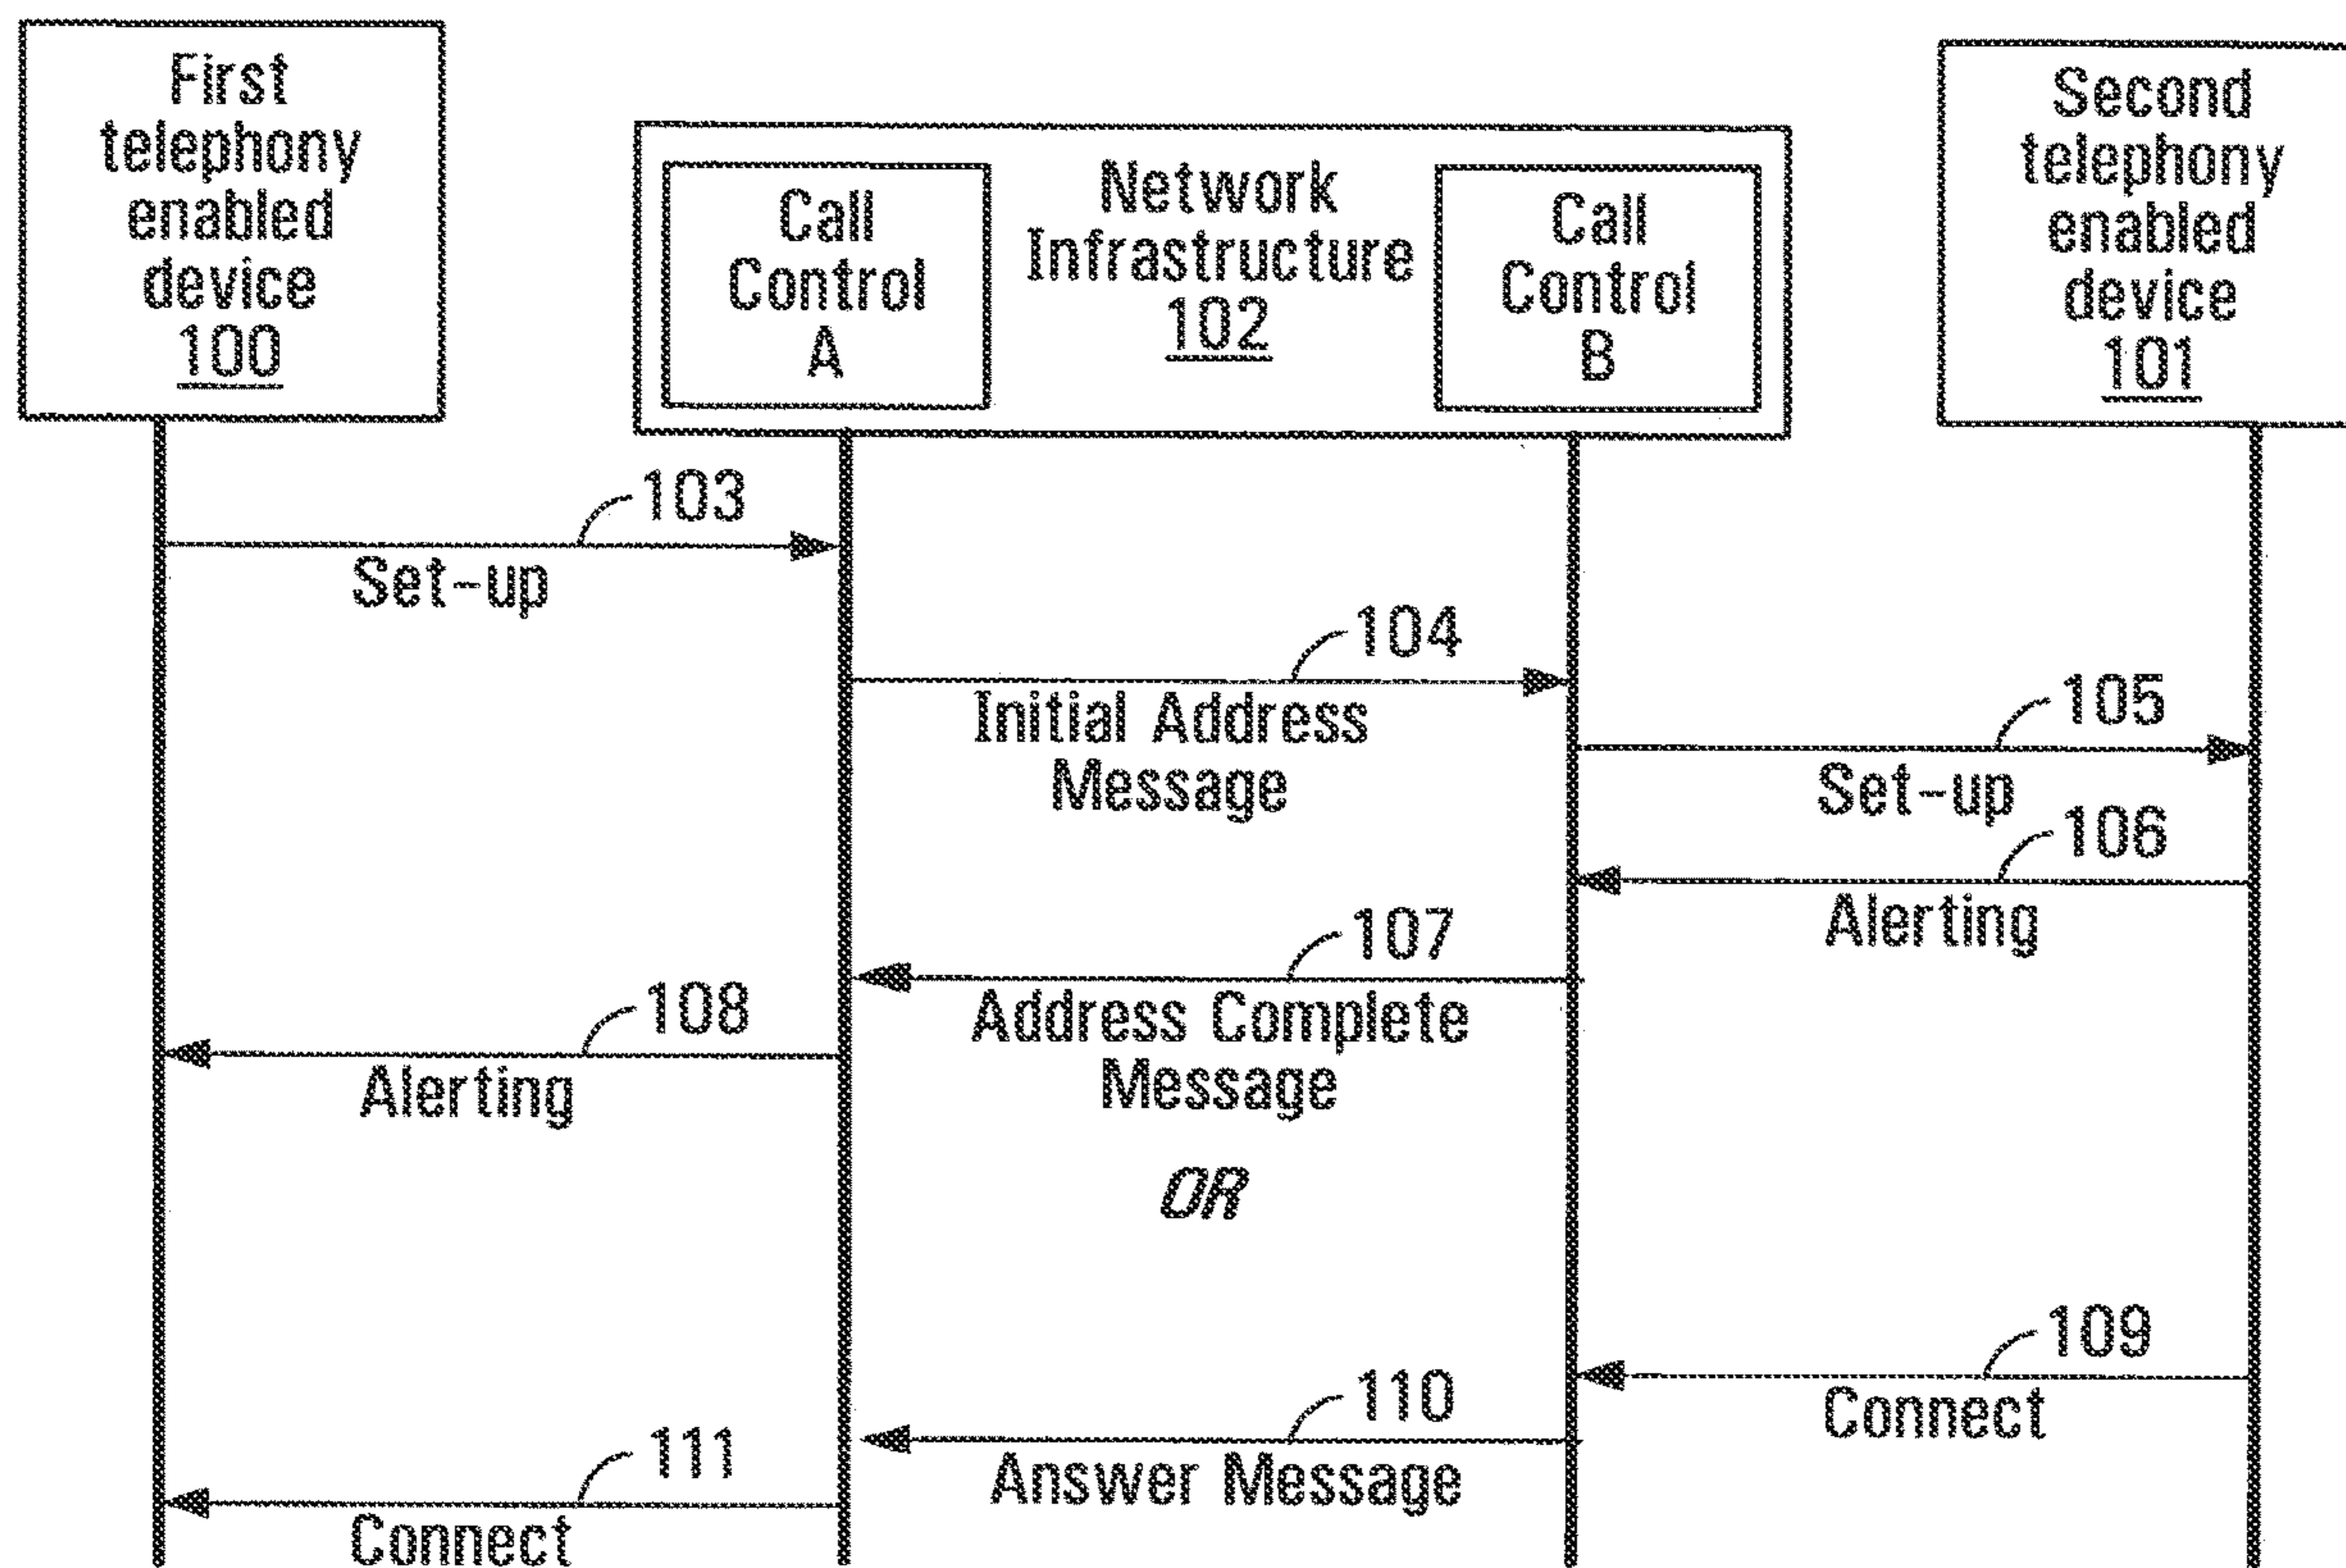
First telephony enabled device 100

Call Control A

Network Infrastructure 102

Call Control B

Second telephony enabled device 101

103

Set-up

104

Initial Address Message

105

Set-up

106

Alerting

107

Address Complete Message

108

Alerting

OR

109

Connect

110

Answer Message

111

Connect